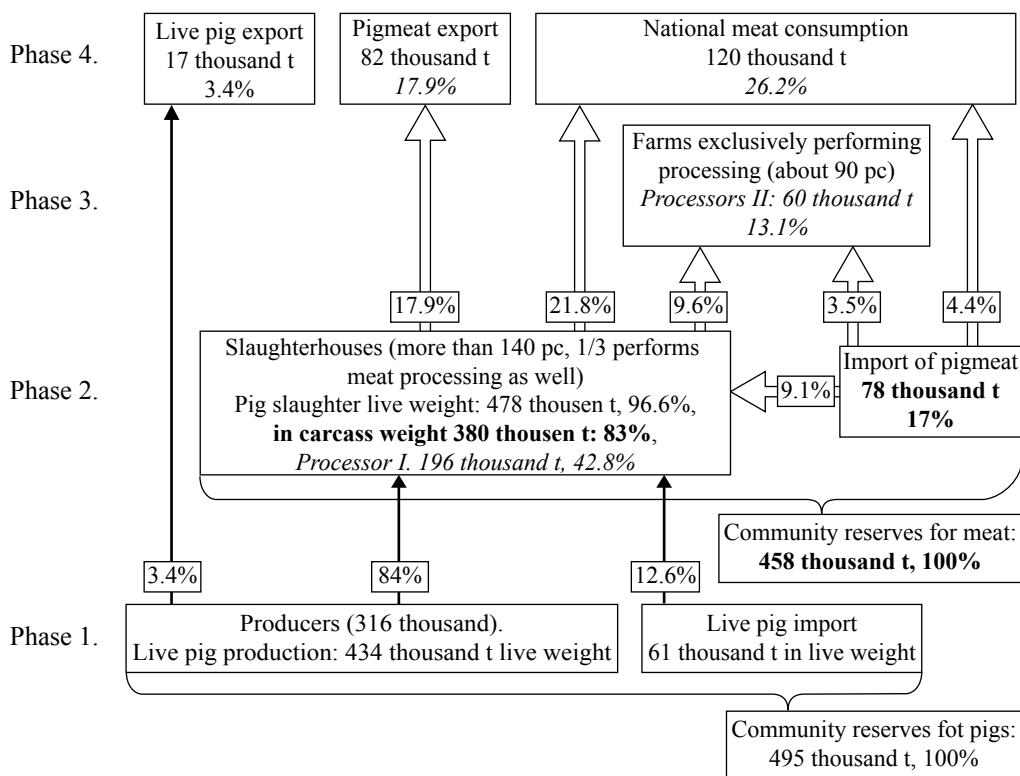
Phase 4.

Live pig export
17 thousand t
3.4%

Pigmeat export
82 thousand t
*17.9%*

National meat consumption
120 thousand t
*26.2%*

Phase 3.

Farms exclusively performing processing (about 90 pc)
*Processors II: 60 thousand t*
*13.1%*

17.9%

21.8%

9.6%

3.5%

4.4%

Phase 2.

Slaughterhouses (more than 140 pc, 1/3 performs meat processing as well)
Pig slaughter live weight: 478 thousen t, 96.6%,
**in carcass weight 380 thousen t: 83%**,
*Processor I. 196 thousand t, 42.8%*

9.1%

Import of pigmeat
**78 thousand t**
**17%**

Community reserves for meat:
**458 thousand t, 100%**

3.4%

84%

12.6%

Phase 1.

Producers (316 thousand).
Live pig production: 434 thousand t live weight

Live pig import
61 thousand t in live weight

Community reserves fot pigs:
495 thousand t, 100%